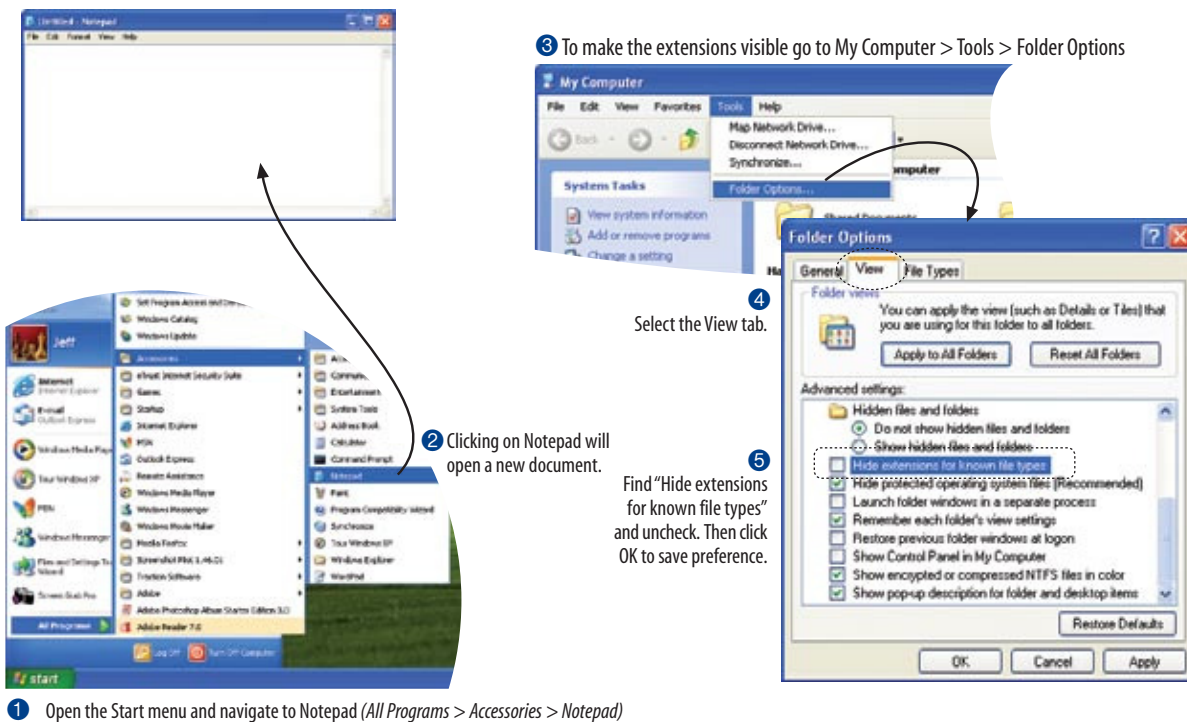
Untitled - Notepad
File Edit Format View Help

③ To make the extensions visible go to My Computer > Tools > Folder Options

My Computer
File Edit View Favorites Tools Help
Back
Map Network Drive...
Disconnect Network Drive...
Synchronize...
Folder Options...
System Tasks
View system information
Add or remove programs
Change a setting
omputer

Folder Options
General View File Types
④ Select the View tab.
Folder views
You can apply the view (such as Details or Tiles) that you are using for this folder to all folders.
Apply to All Folders
Reset All Folders
Advanced settings:
Hidden files and folders
Do not show hidden files and folders
Show hidden files and folders
Hide extensions for known file types
Hide protected operating system files (Recommended)
Launch folder windows in a separate process
Remember each folder's view settings
Restore previous folder windows at logon
Show Control Panel in My Computer
Show encrypted or compressed NTFS files in color
Show pop-up description for folder and desktop items
Restore Defaults
OK
Cancel
Apply

⑤ Find "Hide extensions for known file types" and uncheck. Then click OK to save preference.

② Clicking on Notepad will open a new document.

Jeff
Set Program Access and Defaults
Windows Catalog
Windows Update
Internet
Internet Explorer
E-mail
Outlook Express
Windows Media Player
Tour Windows XP
MSN
Windows Messenger
Files and Settings Transfer Wizard
Screen Grab Pro
All Programs
Accessories
eTrust Internet Security Suite
Games
Startup
Internet Explorer
MSN
Outlook Express
Remote Assistance
Windows Media Player
Windows Messenger
Windows Movie Maker
Media FastCo
Screenshot Pilot 1.46.01
Friction Software
Adobe
Adobe Photoshop Album Starter Edition 3.0
Adobe Reader 7.0
Accessibility
Communications
Entertainment
System Tools
Address Book
Calculator
Command Prompt
Notepad
Paint
Program Compatibility Wizard
Synchronize
Tour Windows XP
Windows Explorer
WordPad
Log Off
Turn Off Computer
start

① Open the Start menu and navigate to Notepad (All Programs > Accessories > Notepad)